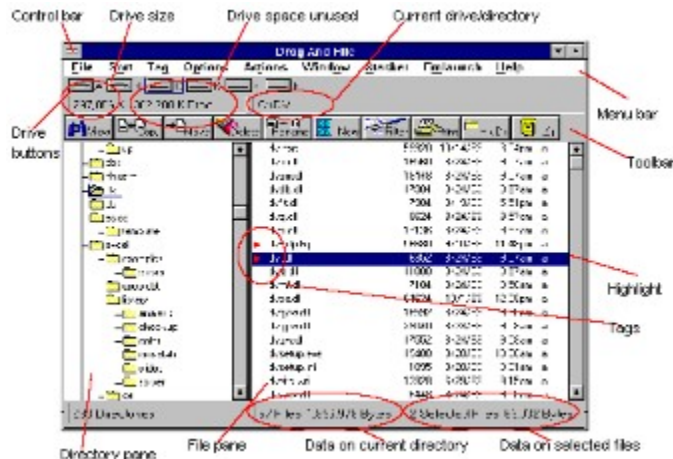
Control bar
Drive size
Drive space unused
Current drive/directory
Drag And File
File Sort Tag Options Actions Window Stacker Relaunch Help
Menu bar
Drive buttons
Toolbar
Highlight
Tags
Directory pane
File pane
Data on current directory
Data on selected files
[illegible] Directories